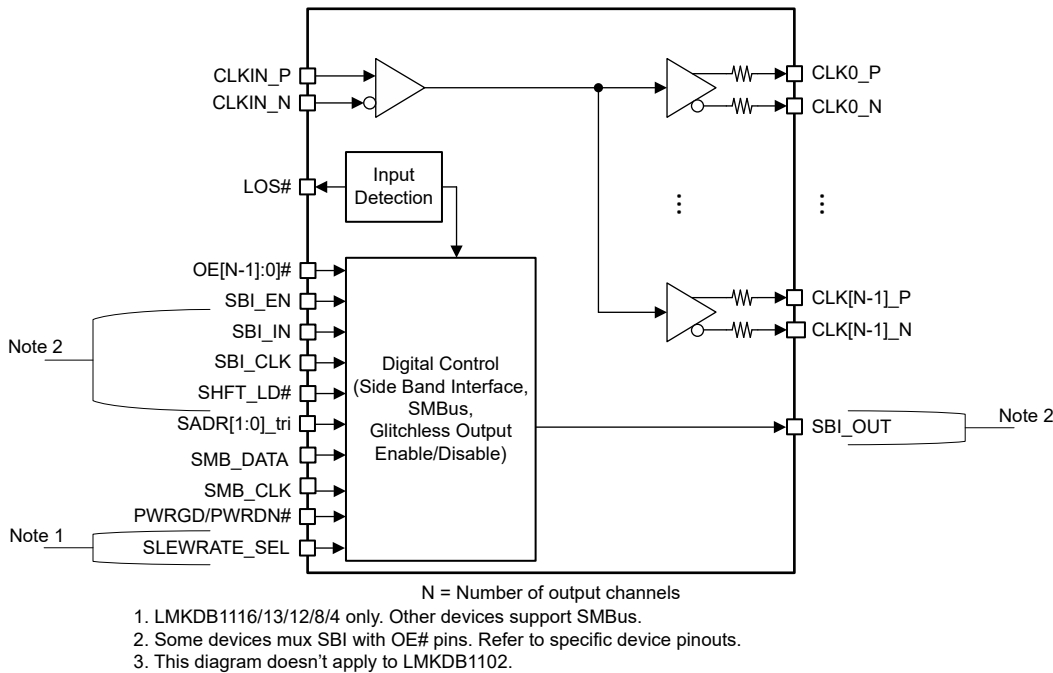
CLKIN_P
CLKIN_N
CLK0_P
CLK0_N
LOS#
Input Detection
OE[N-1]:0]#
SBI_EN
SBI_IN
SBI_CLK
SHFT_LD#
SADR[1:0]_tri
SMB_DATA
SMB_CLK
PWRGD/PWRDN#
SLEWRATE_SEL
Note 2
Note 1
Digital Control (Side Band Interface, SMBus, Glitchless Output Enable/Disable)
CLK[N-1]_P
CLK[N-1]_N
SBI_OUT
Note 2

N = Number of output channels
1. LMKDB1116/13/12/8/4 only. Other devices support SMBus.
2. Some devices mux SBI with OE# pins. Refer to specific device pinouts.
3. This diagram doesn't apply to LMKDB1102.